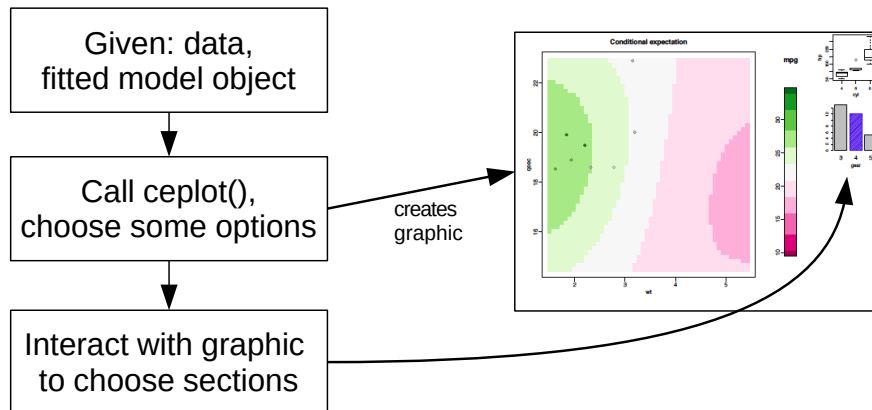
Given: data, fitted model object

Call ceplot(), choose some options

Interact with graphic to choose sections

creates graphic

Conditional expectation

mpg

qsec

22

20

18

16

2

3

4

5

wt

30

25

20

15

10

hp

cyl

3

4

5

gear